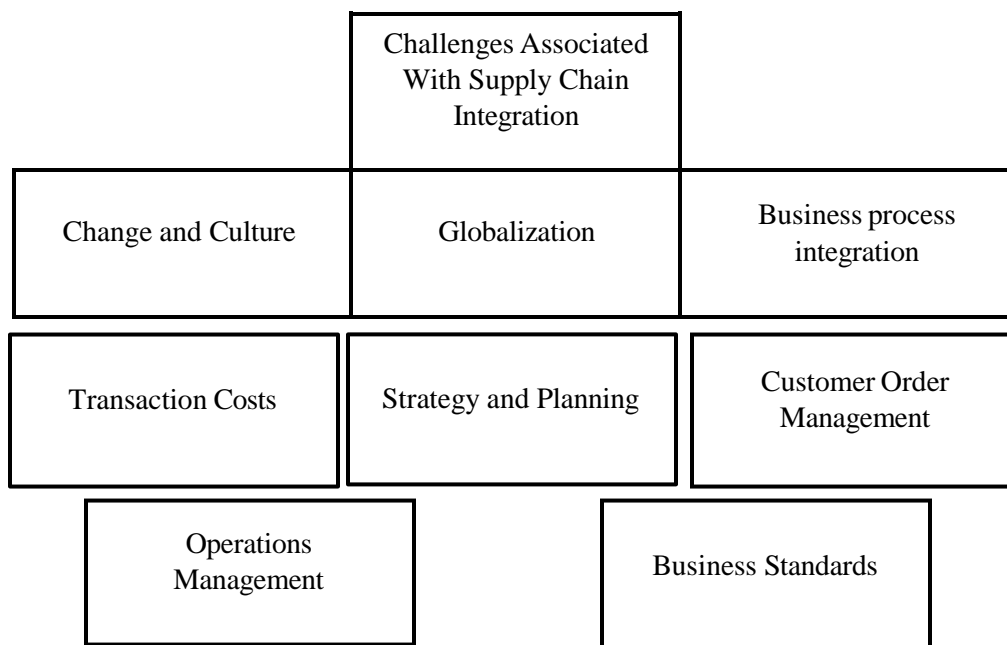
Challenges Associated With Supply Chain Integration

Change and Culture

Globalization

Business process integration

Transaction Costs

Strategy and Planning

Customer Order Management

Operations Management

Business Standards